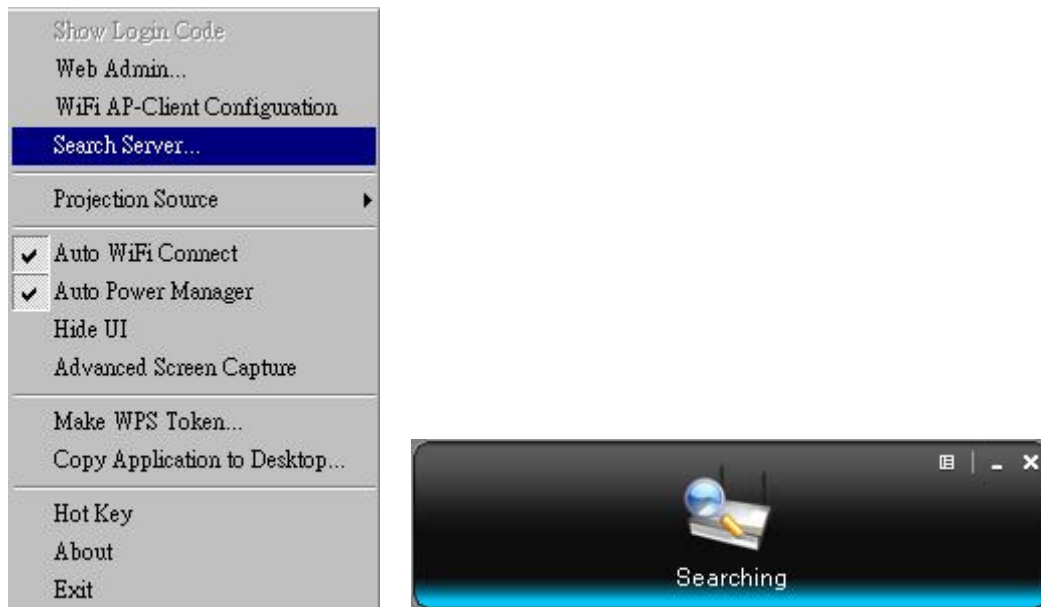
Show Login Code
Web Admin...
WiFi AP-Client Configuration
Search Server...
Projection Source
Auto WiFi Connect
Auto Power Manager
Hide UI
Advanced Screen Capture
Make WPS Token...
Copy Application to Desktop...
Hot Key
About
Exit

Searching